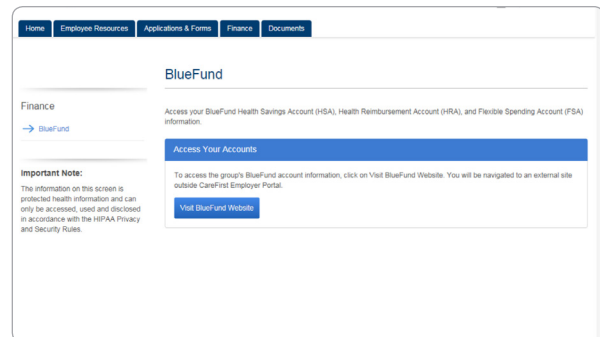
Home | Employee Resources | Applications & Forms | Finance | Documents

Finance

→ BlueFund

Important Note:

The information on this screen is protected health information and can only be accessed, used and disclosed in accordance with the HIPAA Privacy and Security Rules.

BlueFund

Access your BlueFund Health Savings Account (HSA), Health Reimbursement Account (HRA), and Flexible Spending Account (FSA) information.

Access Your Accounts

To access the group's BlueFund account information, click on Visit BlueFund Website. You will be navigated to an external site outside CareFirst Employer Portal.

Visit BlueFund Website